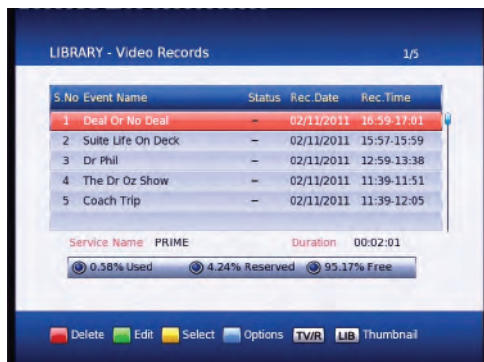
LIBRARY - Video Records 1/5

| S.No | Event Name | Status | Rec.Date | Rec.Time |
|---|---|---|---|---|
| 1 | Deal Or No Deal | – | 02/11/2011 | 16:59-17:01 |
| 2 | Suite Life On Deck | – | 02/11/2011 | 15:57-15:59 |
| 3 | Dr Phil | – | 02/11/2011 | 12:59-13:38 |
| 4 | The Dr Oz Show | – | 02/11/2011 | 11:39-11:51 |
| 5 | Coach Trip | – | 02/11/2011 | 11:39-12:05 |

Service Name PRIME Duration 00:02:01

0.58% Used 4.24% Reserved 95.17% Free

Delete Edit Select Options TV/R LIB Thumbnail